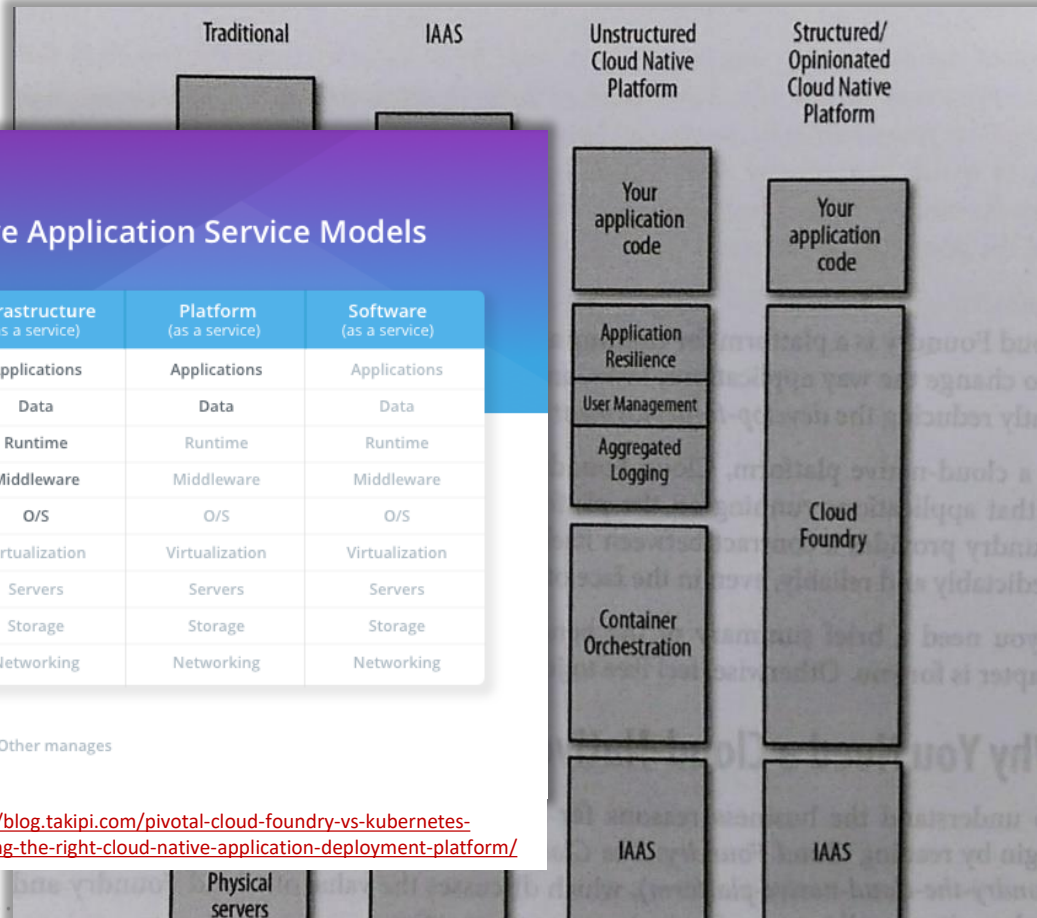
Traditional

IAAS

Unstructured Cloud Native Platform

Structured/ Opinionated Cloud Native Platform

e Application Service Models

| rastructure as a service) | Platform (as a service) | Software (as a service) |
|---|---|---|
| pplications | Applications | Applications |
| Data | Data | Data |
| Runtime | Runtime | Runtime |
| iddleware | Middleware | Middleware |
| O/S | O/S | O/S |
| rtualization | Virtualization | Virtualization |
| Servers | Servers | Servers |
| Storage | Storage | Storage |
| etworking | Networking | Networking |

Other manages

/blog.takipi.com/pivotal-cloud-foundry-vs-kubernetes-
g-the-right-cloud-native-application-deployment-platform/

Your application code

Application Resilience

User Management

Aggregated Logging

Container Orchestration

IAAS

Your application code

Cloud Foundry

IAAS

Physical servers

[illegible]